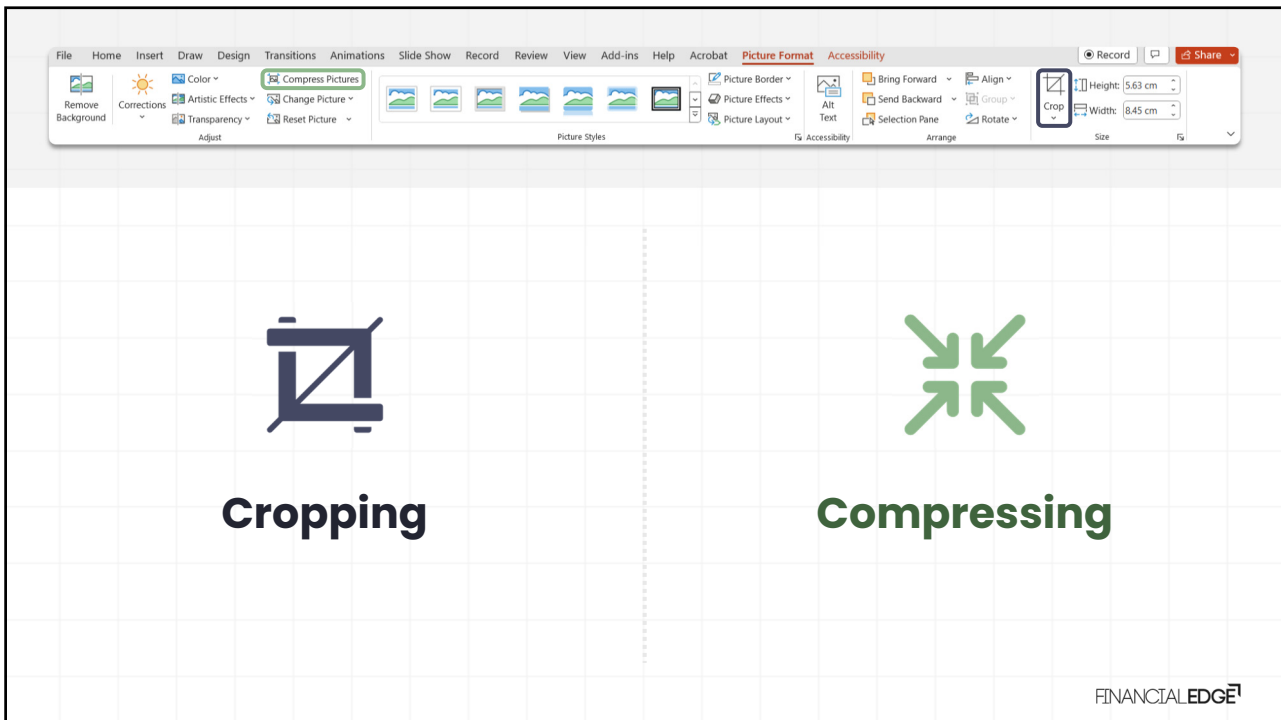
File Home Insert Draw Design Transitions Animations Slide Show Record Review View Add-ins Help Acrobat Picture Format Accessibility

Record Share

Remove Background

Corrections

Color
Artistic Effects
Transparency

Compress Pictures
Change Picture
Reset Picture

Adjust

Picture Styles

Picture Border
Picture Effects
Picture Layout

Alt Text

Accessibility

Bring Forward
Send Backward
Selection Pane

Align
Group
Rotate

Arrange

Crop

Height: 5.63 cm
Width: 8.45 cm

Size

Cropping

Compressing

FINANCIALEDGE